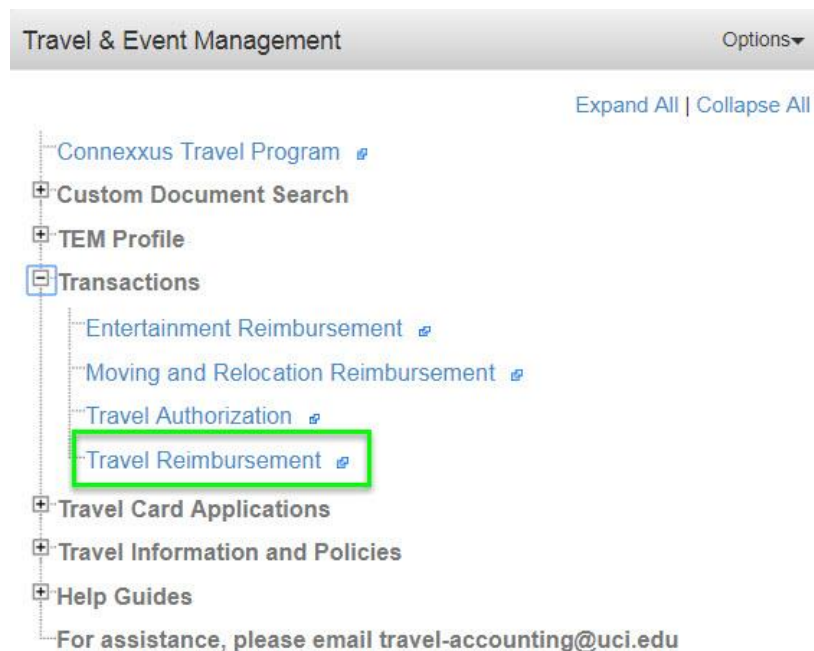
Travel & Event Management

Options

Expand All | Collapse All

Connexxus Travel Program

Custom Document Search

TEM Profile

Transactions

Entertainment Reimbursement

Moving and Relocation Reimbursement

Travel Authorization

Travel Reimbursement

Travel Card Applications

Travel Information and Policies

Help Guides

For assistance, please email travel-accounting@uci.edu